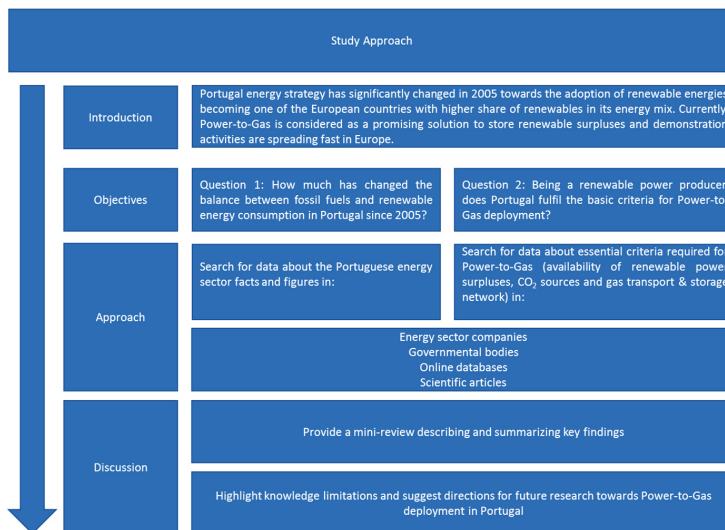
Study Approach

Introduction

Portugal energy strategy has significantly changed in 2005 towards the adoption of renewable energies becoming one of the European countries with higher share of renewables in its energy mix. Currently Power-to-Gas is considered as a promising solution to store renewable surpluses and demonstration activities are spreading fast in Europe.

Objectives

Question 1: How much has changed the balance between fossil fuels and renewable energy consumption in Portugal since 2005?

Question 2: Being a renewable power producer does Portugal fulfil the basic criteria for Power-to-Gas deployment?

Approach

Search for data about the Portuguese energy sector facts and figures in:

Search for data about essential criteria required for Power-to-Gas (availability of renewable power surpluses, $CO_2$ sources and gas transport & storage network) in:

Energy sector companies
Governmental bodies
Online databases
Scientific articles

Discussion

Provide a mini-review describing and summarizing key findings

Highlight knowledge limitations and suggest directions for future research towards Power-to-Gas deployment in Portugal